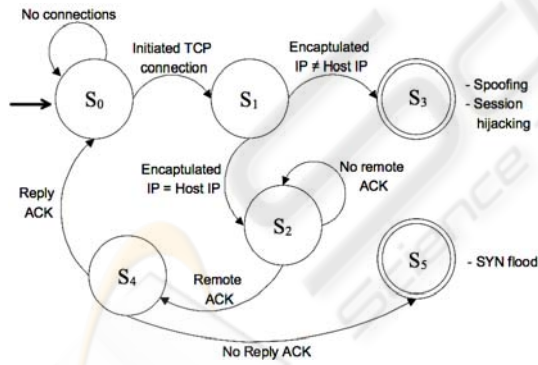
No connections

Initiated TCP connection

Encaptulated IP ≠ Host IP

$S_0$

$S_1$

$S_3$

- Spoofing
- Session hijacking

Encaptulated IP = Host IP

No remote ACK

Reply ACK

$S_2$

$S_4$

$S_5$

- SYN flood

Remote ACK

No Reply ACK